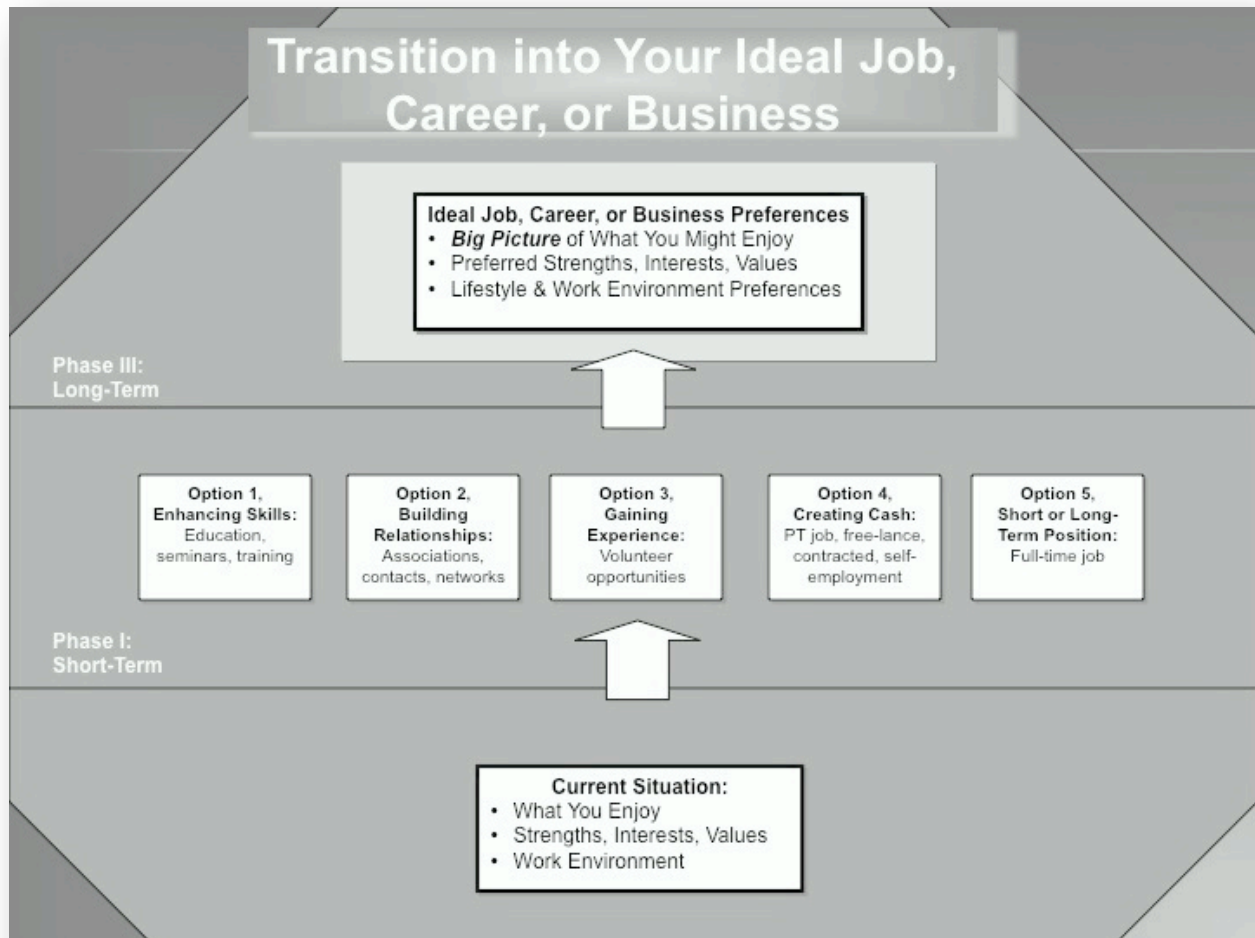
Transition into Your Ideal Job, Career, or Business

Ideal Job, Career, or Business Preferences
• Big Picture of What You Might Enjoy
• Preferred Strengths, Interests, Values
• Lifestyle & Work Environment Preferences

Phase III:
Long-Term

Option 1, Enhancing Skills: Education, seminars, training

Option 2, Building Relationships: Associations, contacts, networks

Option 3, Gaining Experience: Volunteer opportunities

Option 4, Creating Cash: PT job, free-lance, contracted, self-employment

Option 5, Short or Long-Term Position: Full-time job

Phase I:
Short-Term

Current Situation:
• What You Enjoy
• Strengths, Interests, Values
• Work Environment